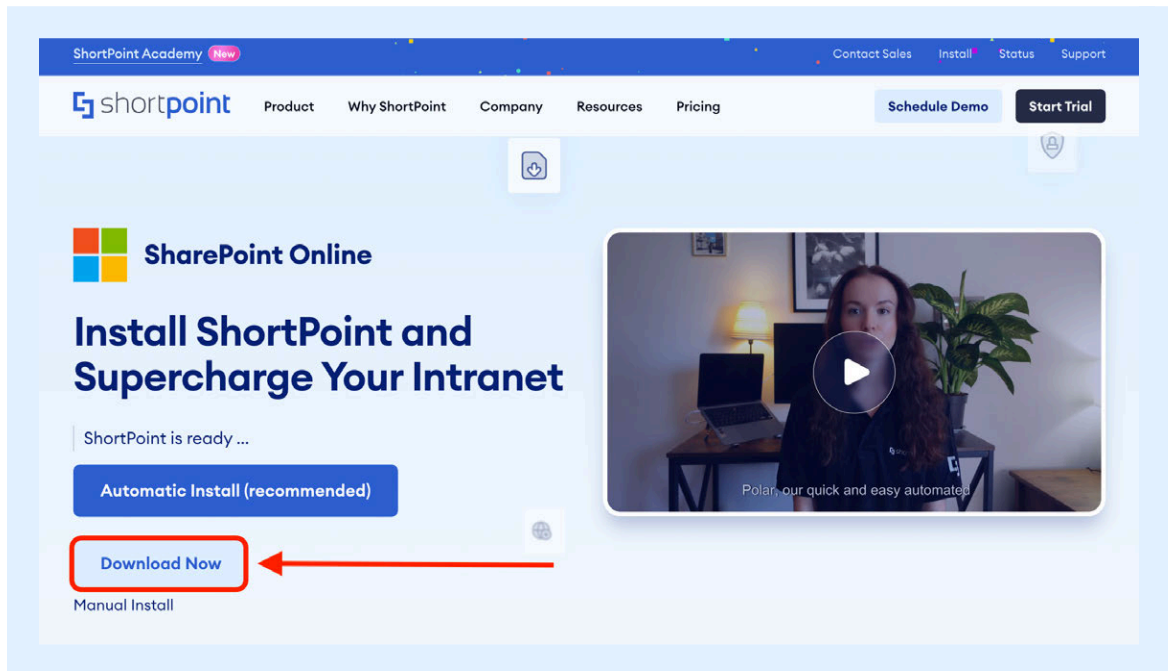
ShortPoint Academy New

Contact Sales Install Status Support

shortpoint Product Why ShortPoint Company Resources Pricing Schedule Demo Start Trial

SharePoint Online

Install ShortPoint and Supercharge Your Intranet

ShortPoint is ready ...

Automatic Install (recommended)

Download Now

Manual Install

Polar, our quick and easy automated